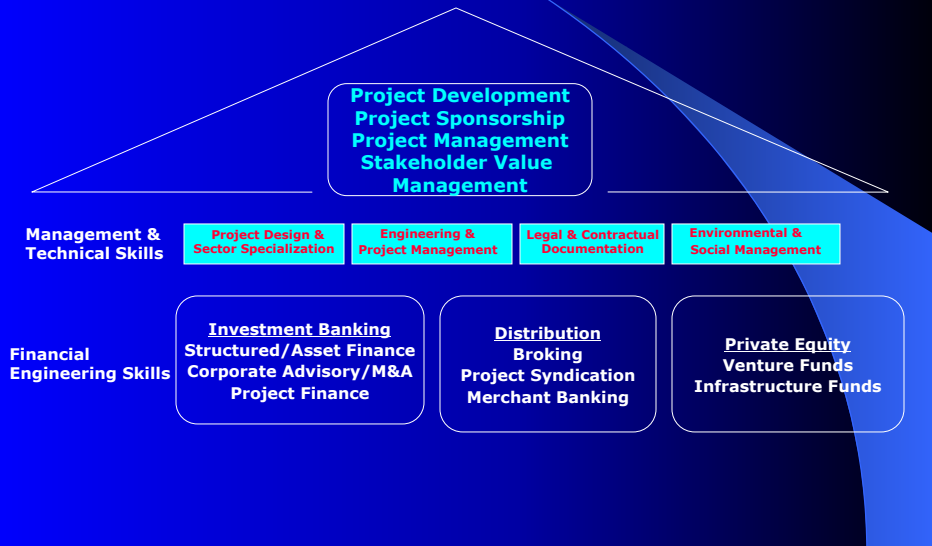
Project Development
Project Sponsorship
Project Management
Stakeholder Value Management

Management & Technical Skills

Project Design & Sector Specialization

Engineering & Project Management

Legal & Contractual Documentation

Environmental & Social Management

Financial Engineering Skills

Investment Banking
Structured/Asset Finance
Corporate Advisory/M&A
Project Finance

Distribution
Broking
Project Syndication
Merchant Banking

Private Equity
Venture Funds
Infrastructure Funds